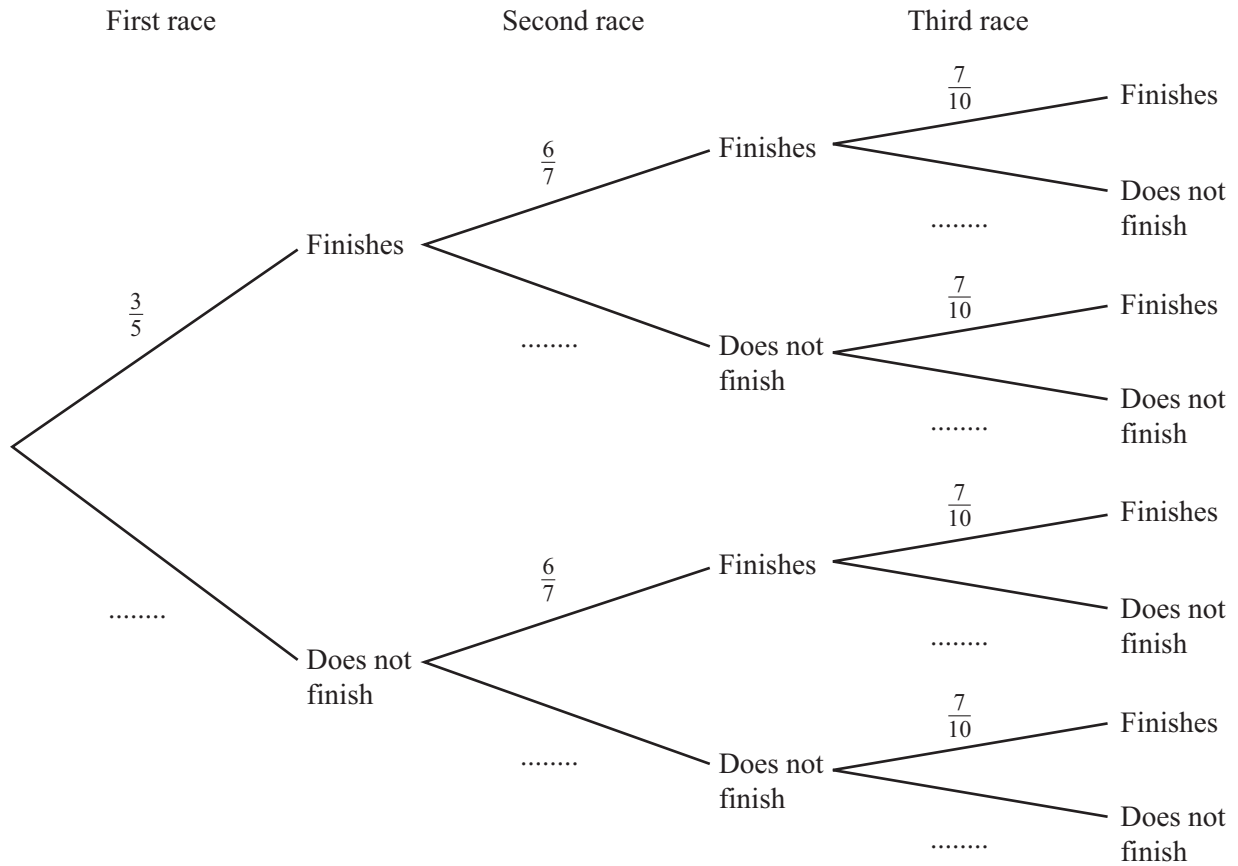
First race

Second race

Third race

$\frac{7}{10}$

Finishes

$\frac{6}{7}$

Finishes

Does not finish

........

Finishes

$\frac{3}{5}$

$\frac{7}{10}$

Finishes

........

Does not finish

Does not finish

........

$\frac{7}{10}$

Finishes

$\frac{6}{7}$

Finishes

........

Does not finish

........

Does not finish

$\frac{7}{10}$

Finishes

........

Does not finish

Does not finish

........